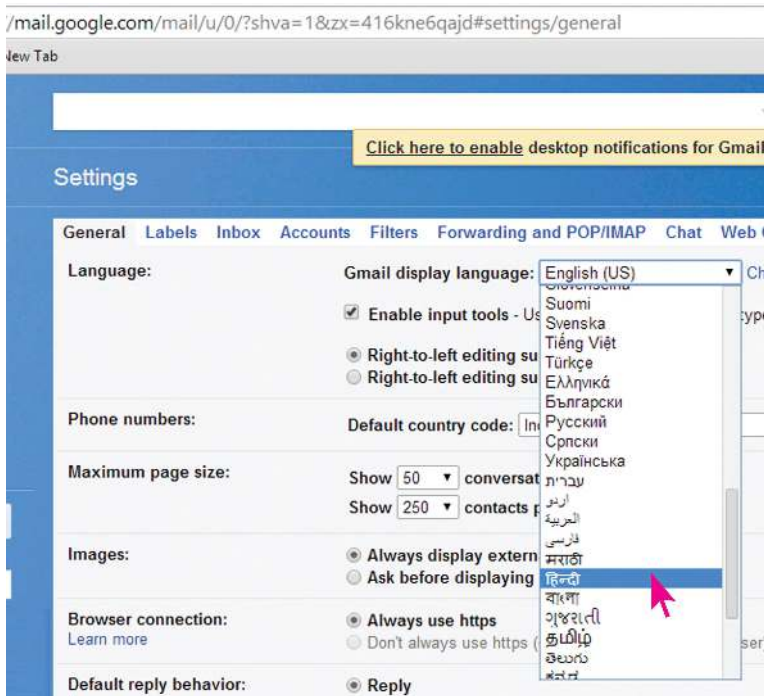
/mail.google.com/mail/u/0/?shva=1&zx=416kne6qajd#settings/general

New Tab

Click here to enable desktop notifications for Gmail

Settings

General Labels Inbox Accounts Filters Forwarding and POP/IMAP Chat Web

Language:

Gmail display language: English (US) Ch

Slovenščina
Suomi
Svenska
Tiếng Việt
Türkçe
Ελληνικά
Български
Русский
Српски
Українська
עברית
اردو
العربية
فارسی
मराठी
हिन्दी
বাংলা
ગુજરાતી
தமிழ்
తెలుగు
ಕನ್ನ

Enable input tools - Us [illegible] type

Right-to-left editing su
Right-to-left editing su

Phone numbers:

Default country code: In

Maximum page size:

Show 50 conversat
Show 250 contacts p

Images:

Always display extern
Ask before displaying

Browser connection:
Learn more

Always use https
Don't always use https ( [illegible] ser

Default reply behavior:

Reply